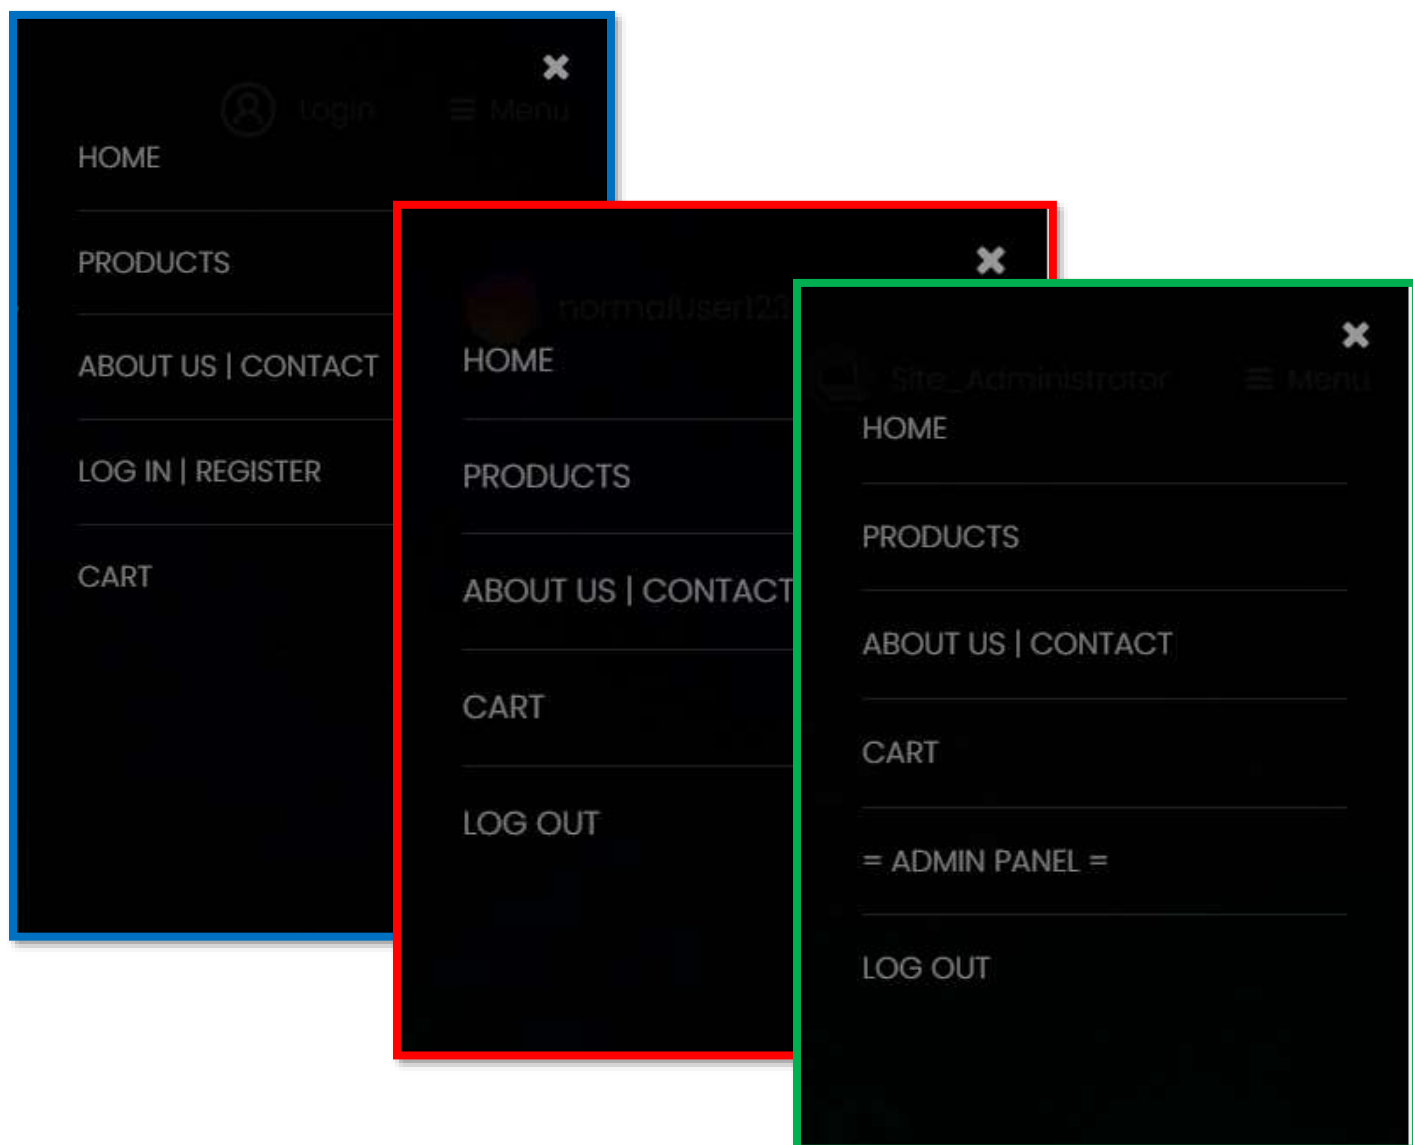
✖

Login ☰ Menu

HOME

PRODUCTS

ABOUT US | CONTACT

LOG IN | REGISTER

CART

✖

normaluser123

HOME

PRODUCTS

ABOUT US | CONTACT

CART

LOG OUT

✖

Site_Administrator ☰ Menu

HOME

PRODUCTS

ABOUT US | CONTACT

CART

= ADMIN PANEL =

LOG OUT